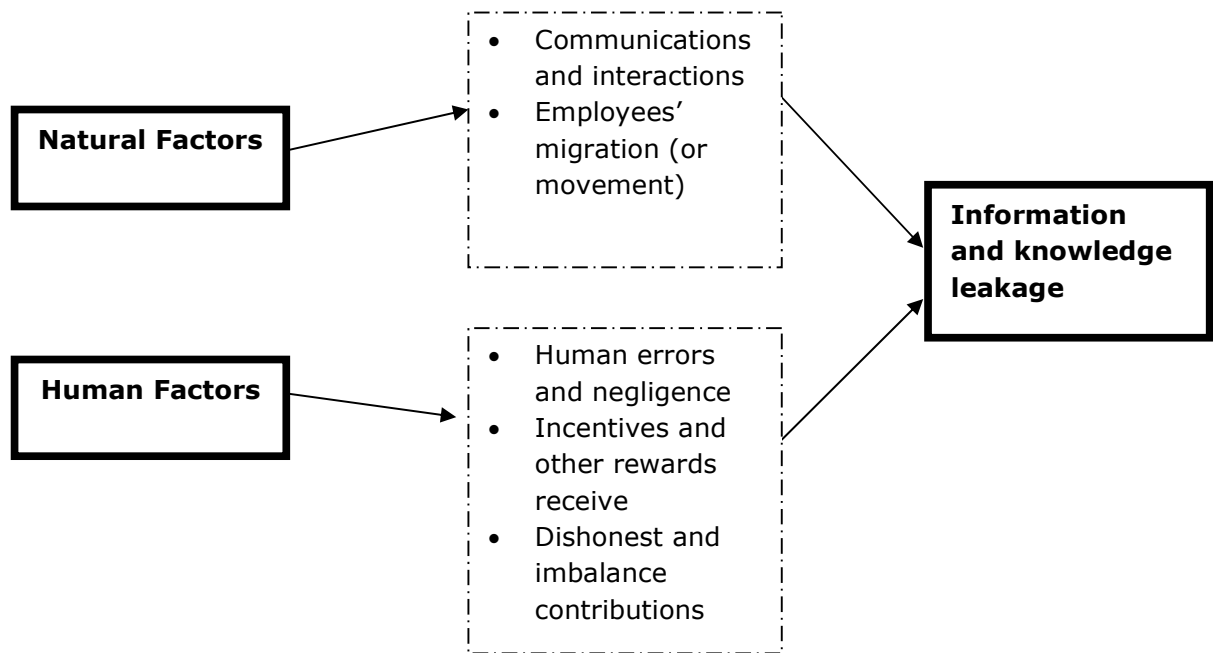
Natural Factors

- Communications and interactions
- Employees' migration (or movement)

Information and knowledge leakage

Human Factors

- Human errors and negligence
- Incentives and other rewards receive
- Dishonest and imbalance contributions